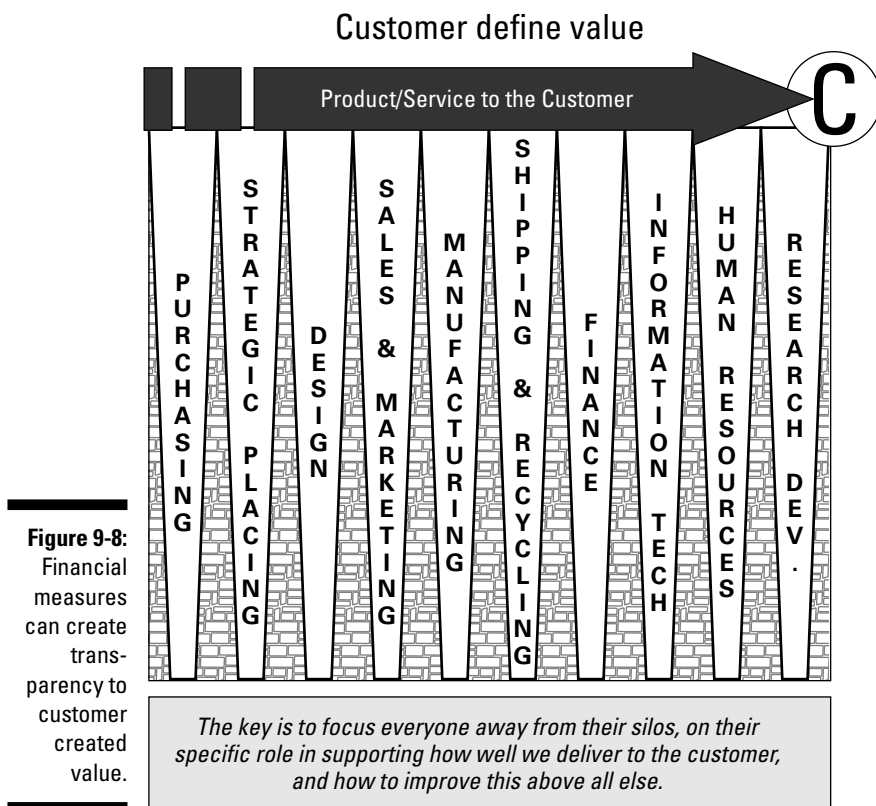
Customer define value

Product/Service to the Customer

C

PURCHASING

STRATEGIC PLACING

DESIGN

SALES & MARKETING

MANUFACTURING

SHIPPING & RECYCLING

FINANCE

INFORMATION TECH

HUMAN RESOURCES

RESEARCH DEV.

Figure 9-8: Financial measures can create transparency to customer created value.

The key is to focus everyone away from their silos, on their specific role in supporting how well we deliver to the customer, and how to improve this above all else.